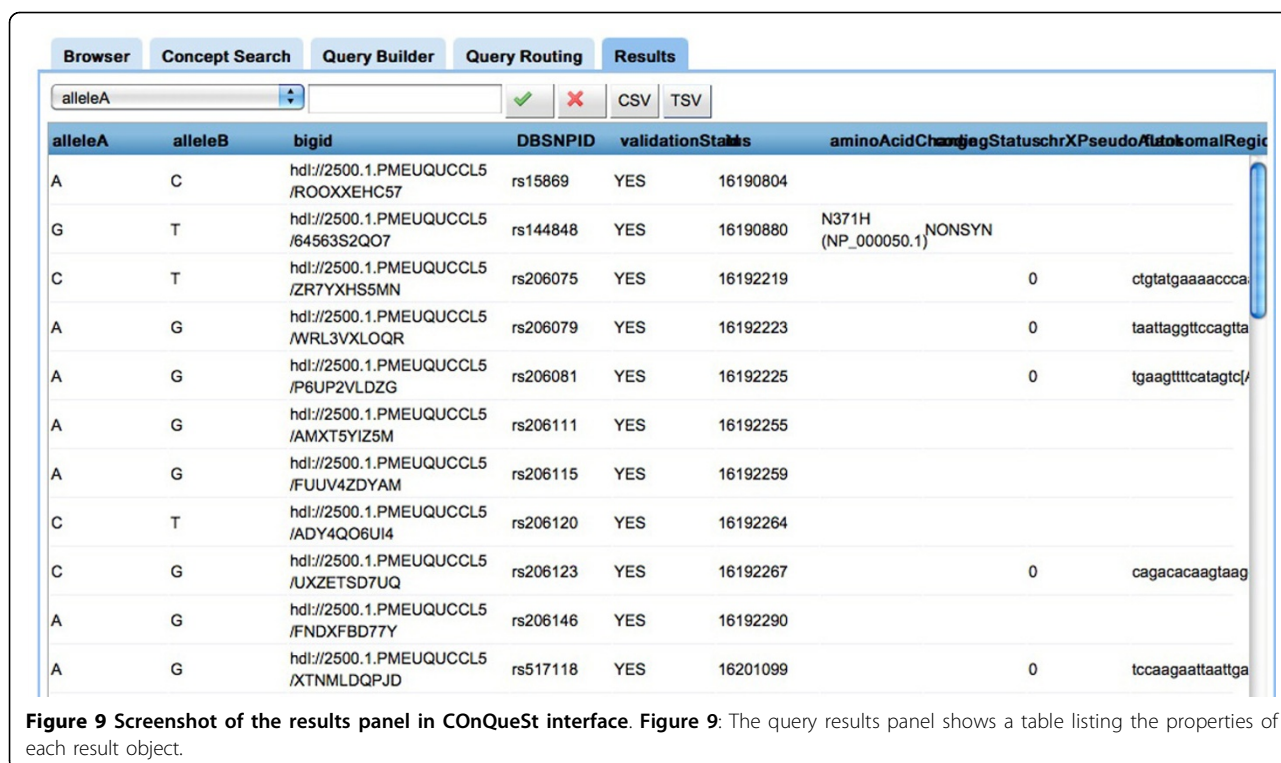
Browser | Concept Search | Query Builder | Query Routing | Results

alleleA

CSV TSV

| alleleA | alleleB | bigid | DBSNPID | validationStatus | bls | aminoAcidChange | codingStatus | chrXPseudoAutosomalRegion |
|---|---|---|---|---|---|---|---|---|
| A | C | hdl://2500.1.PMEUQUCCL5/ROOXXEHC57 | rs15869 | YES | 16190804 | | | |
| G | T | hdl://2500.1.PMEUQUCCL5/64563S2QO7 | rs144848 | YES | 16190880 | N371H (NP_000050.1) | NONSYN | |
| C | T | hdl://2500.1.PMEUQUCCL5/ZR7YXHS5MN | rs206075 | YES | 16192219 | | | 0 ctgtatgaaaaccca |
| A | G | hdl://2500.1.PMEUQUCCL5/WRL3VXLOQR | rs206079 | YES | 16192223 | | | 0 taattaggttccagtta |
| A | G | hdl://2500.1.PMEUQUCCL5/P6UP2VLDZG | rs206081 | YES | 16192225 | | | 0 tgaagttttcatagtc[ |
| A | G | hdl://2500.1.PMEUQUCCL5/AMXT5YIZ5M | rs206111 | YES | 16192255 | | | |
| A | G | hdl://2500.1.PMEUQUCCL5/FUUV4ZDYAM | rs206115 | YES | 16192259 | | | |
| C | T | hdl://2500.1.PMEUQUCCL5/ADY4QO6UI4 | rs206120 | YES | 16192264 | | | |
| C | G | hdl://2500.1.PMEUQUCCL5/UXZETSD7UQ | rs206123 | YES | 16192267 | | | 0 cagacacaagtaag |
| A | G | hdl://2500.1.PMEUQUCCL5/FNDXFBD77Y | rs206146 | YES | 16192290 | | | |
| A | G | hdl://2500.1.PMEUQUCCL5/XTNMLDQPJD | rs517118 | YES | 16201099 | | | 0 tccaagaattaattga |

**Figure 9 Screenshot of the results panel in COnQueSt interface**. **Figure 9**: The query results panel shows a table listing the properties of each result object.